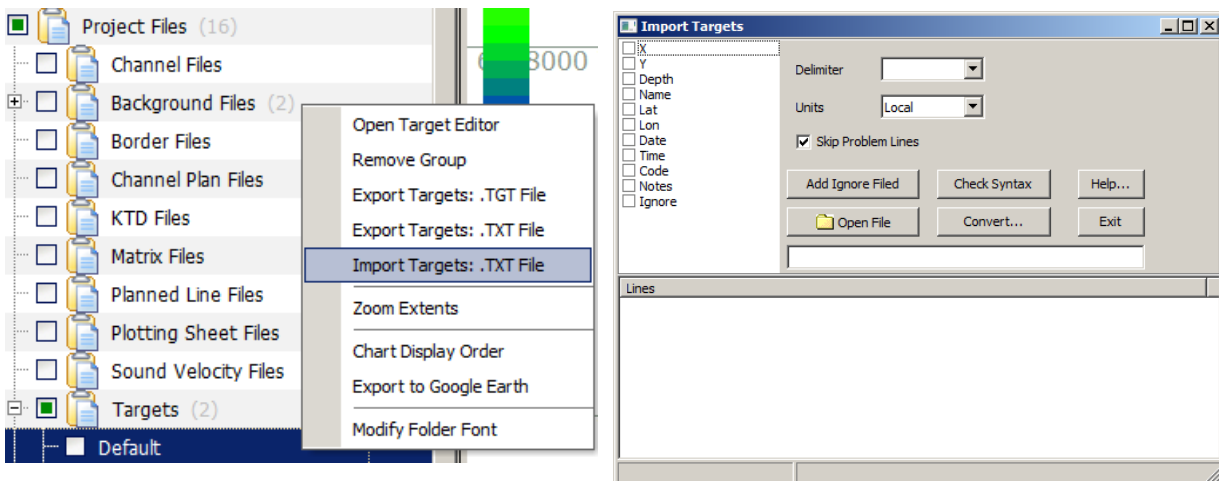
Project Files (16)
Channel Files
Background Files (2)
Border Files
Channel Plan Files
KTD Files
Matrix Files
Planned Line Files
Plotting Sheet Files
Sound Velocity Files
Targets (2)
Default

6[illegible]8000

Open Target Editor
Remove Group
Export Targets: .TGT File
Export Targets: .TXT File
Import Targets: .TXT File
Zoom Extents
Chart Display Order
Export to Google Earth
Modify Folder Font

Import Targets
X
Y
Depth
Name
Lat
Lon
Date
Time
Code
Notes
Ignore
Delimiter
Units Local
Skip Problem Lines
Add Ignore Filed
Check Syntax
Help...
Open File
Convert...
Exit
Lines